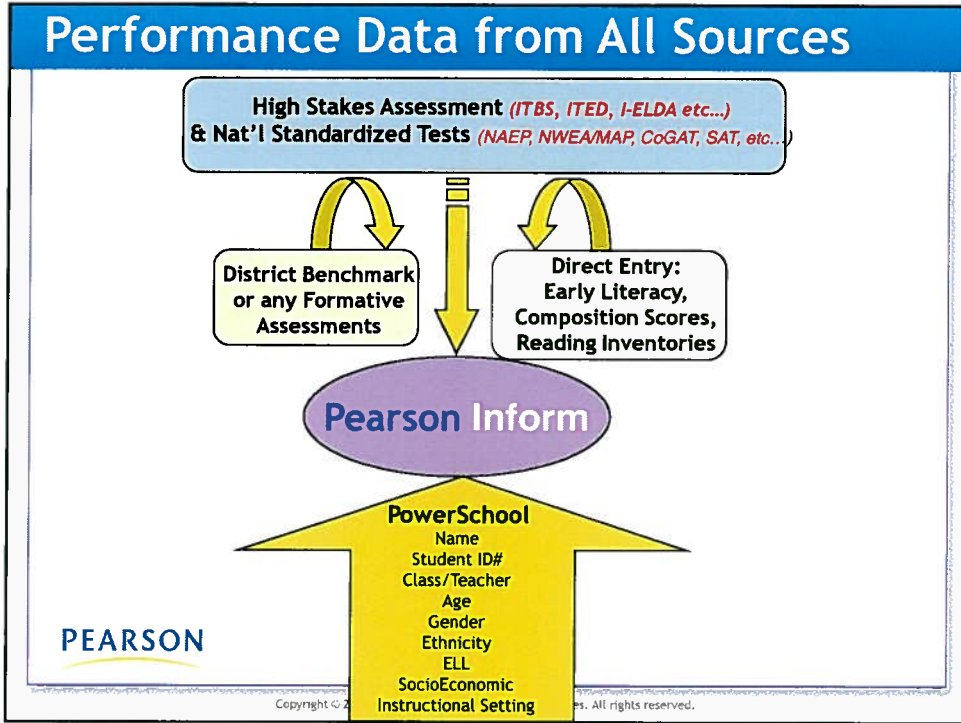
Performance Data from All Sources

High Stakes Assessment (ITBS, ITED, I-ELDA etc...)
& Nat'l Standardized Tests (NAEP, NWEA/MAP, CoGAT, SAT, etc...)

District Benchmark or any Formative Assessments

Direct Entry: Early Literacy, Composition Scores, Reading Inventories

Pearson Inform

PowerSchool
Name
Student ID#
Class/Teacher
Age
Gender
Ethnicity
ELL
SocioEconomic
Instructional Setting

PEARSON

Copyright © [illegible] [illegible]es. All rights reserved.